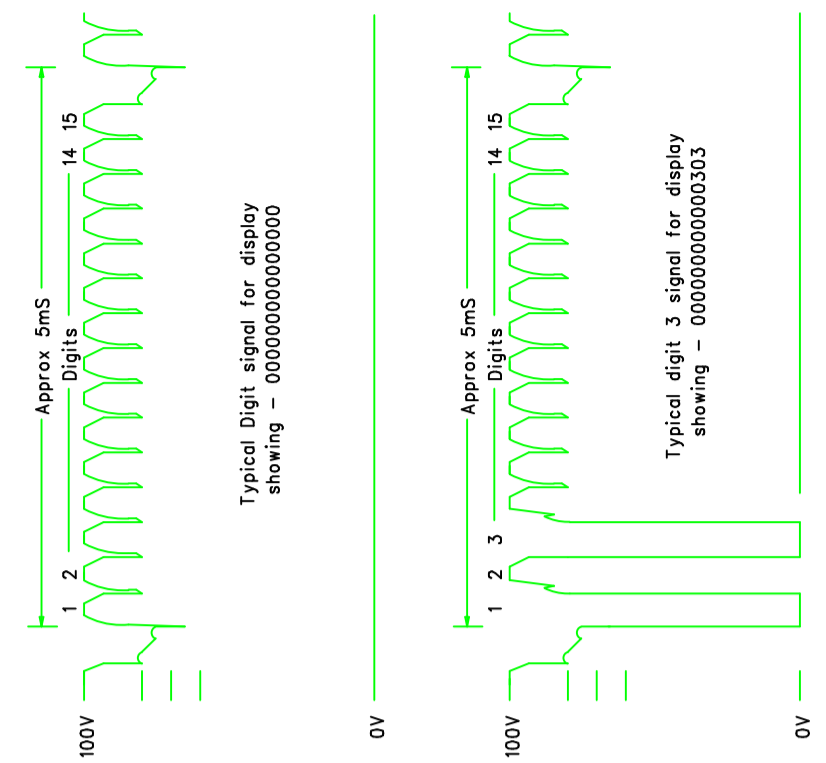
Approx 5mS

Digits

1 2 14 15

Typical Digit signal for display showing – 000000000000000

100V

0V

Approx 5mS

Digits

1 2 3 14 15

Typical digit 3 signal for display showing – 000000000000303

100V

0V